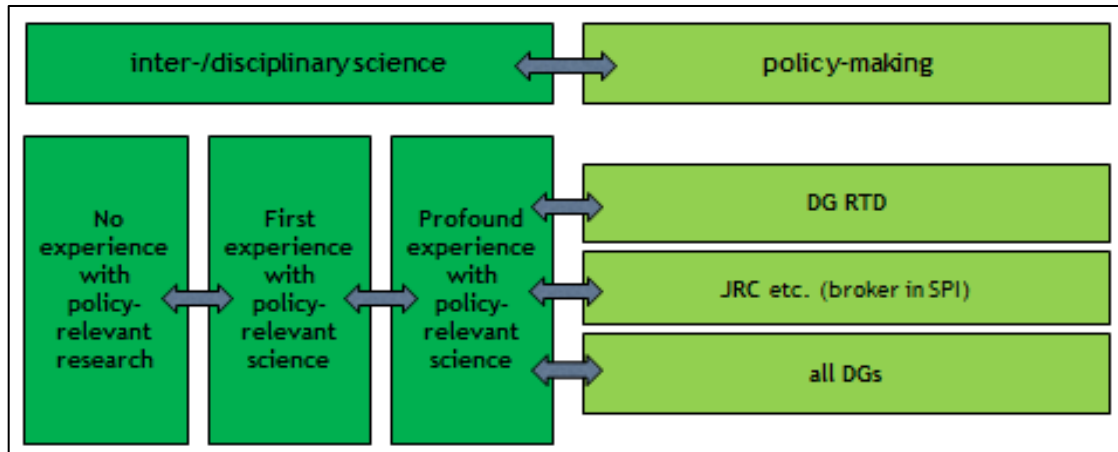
inter-/disciplinaryscience

policy-making

No experience with policy-relevant research

First experience with policy-relevant science

Profound experience with policy-relevant science

DG RTD

JRC etc. (broker in SPI)

all DGs